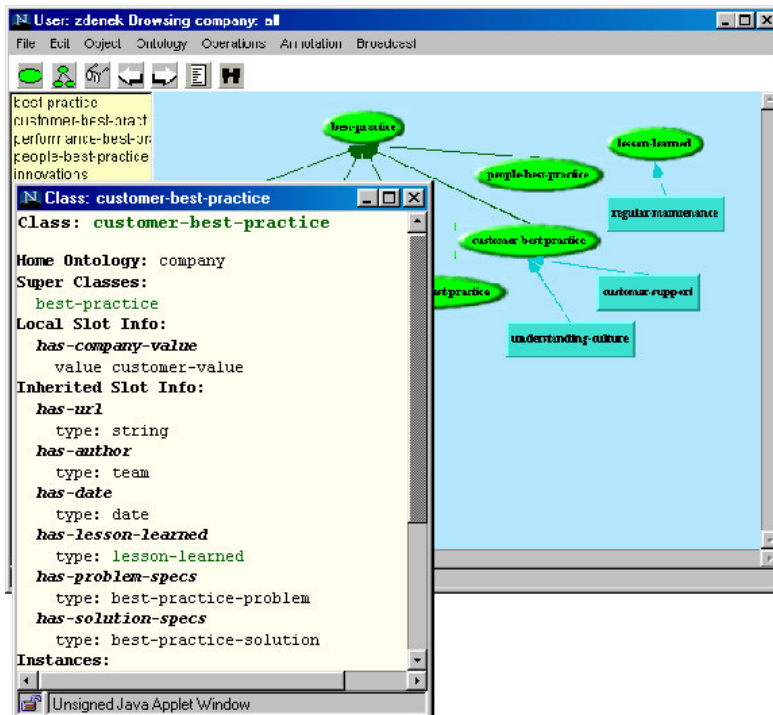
User: zdenek Browsing company: all

File Edit Object Ontology Operations Annotation Broadcast

best practice
customer-best-pract
performance-best-pr
people-best-practice
innovations

best-practice
lesson-learned
people-best-practice
regular-maintenance
customer-best-practice
best-practice
customer-support
understanding-culture

Class: customer-best-practice

Class: customer-best-practice

Home Ontology: company
Super Classes:
best-practice
Local Slot Info:
has-company-value
value customer-value
Inherited Slot Info:
has-url
type: string
has-author
type: team
has-date
type: date
has-lesson-learned
type: lesson-learned
has-problem-specs
type: best-practice-problem
has-solution-specs
type: best-practice-solution
Instances:

Unsigned Java Applet Window